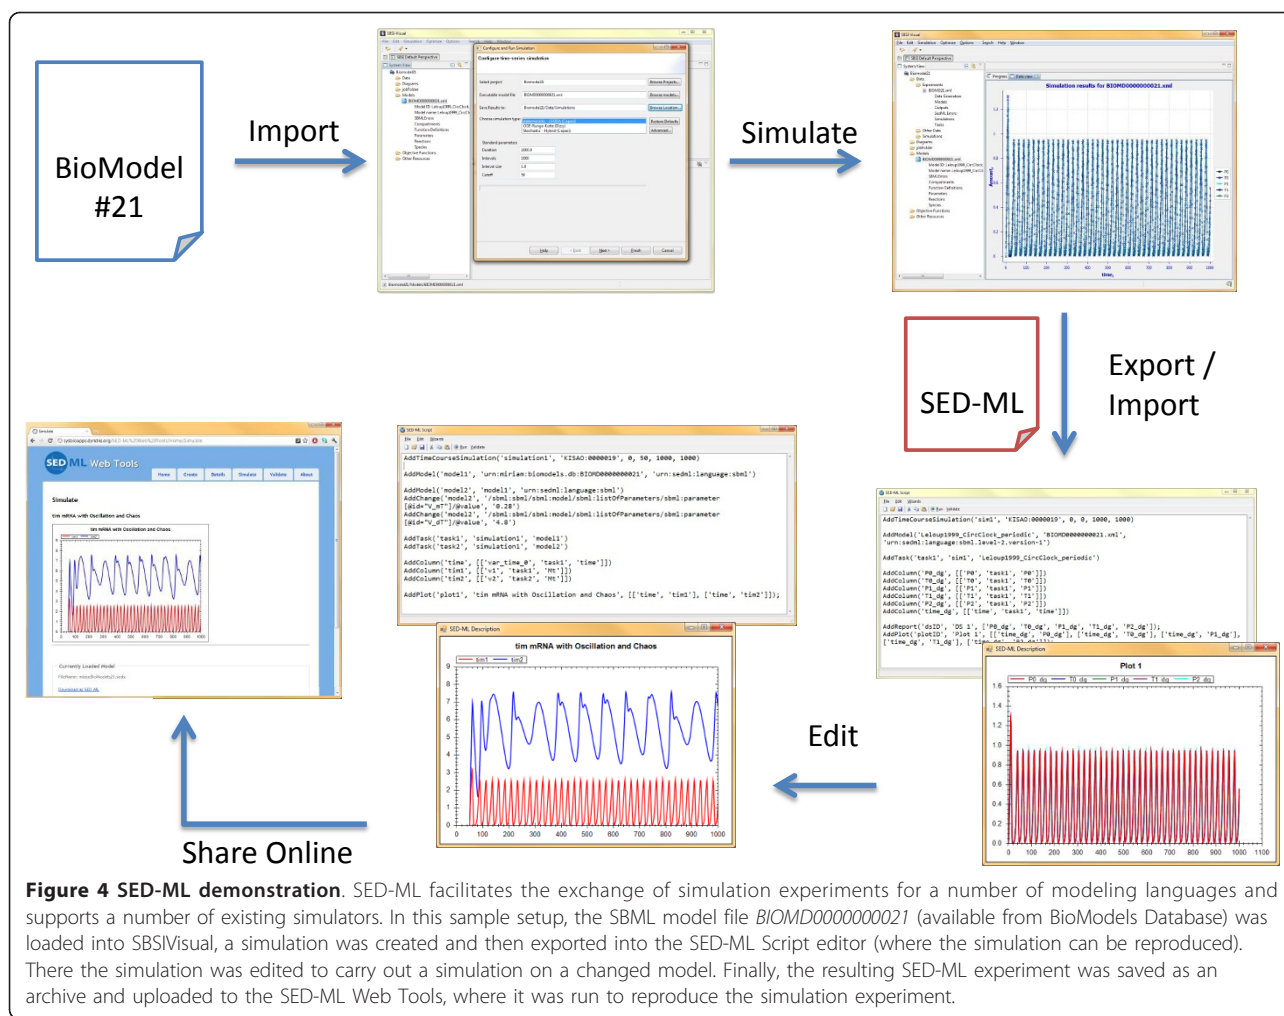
BioModel #21

Import

Simulate

Simulation results for BIOMD0000000021.xml

SED-ML

Export / Import

AddTimeCourseSimulation('sim1', 'KISAO:0000019', 0, 0, 1000, 1000)

AddModel('Leloup1999_CircClock_periodic', 'BIOMD0000000021.xml', 'urn:sedml:language:sbml.level-2.version-1')

AddTask('task1', 'sim1', 'Leloup1999_CircClock_periodic')

AddColumn('P0_dg', [['P0', 'task1', 'P0']])
AddColumn('T0_dg', [['T0', 'task1', 'T0']])
AddColumn('P1_dg', [['P1', 'task1', 'P1']])
AddColumn('T1_dg', [['T1', 'task1', 'T1']])
AddColumn('P2_dg', [['P2', 'task1', 'P2']])
AddColumn('time_dg', [['time', 'task1', 'time']])

Plot 1

Edit

AddTimeCourseSimulation('simulation1', 'KISAO:0000019', 0, 50, 1000, 1000)

AddModel('model1', 'urn:miriam:biomodels.db:BIOMD0000000021', 'urn:sedml:language:sbml')

AddModel('model2', 'model1', 'urn:sedml:language:sbml')
AddChange('model2', '/sbml:sbml/sbml:model/sbml:listOfParameters/sbml:parameter[@id="V_mT"]/@value', '0.28')
AddChange('model2', '/sbml:sbml/sbml:model/sbml:listOfParameters/sbml:parameter[@id="V_dT"]/@value', '4.0')

AddTask('task1', 'simulation1', 'model1')
AddTask('task2', 'simulation1', 'model2')

AddColumn('time', [['var_time_0', 'task1', 'time']])
AddColumn('tim1', [['v1', 'task1', 'Mt']])
AddColumn('tim2', [['v2', 'task2', 'Mt']])

AddPlot('plot1', 'tim mRNA with Oscillation and Chaos', [['time', 'tim1'], ['time', 'tim2']]);

SED-ML Description

tim mRNA with Oscillation and Chaos

SED ML Web Tools

Simulate

tim mRNA with Oscillation and Chaos

Share Online

**Figure 4 SED-ML demonstration**. SED-ML facilitates the exchange of simulation experiments for a number of modeling languages and supports a number of existing simulators. In this sample setup, the SBML model file *BIOMD0000000021* (available from BioModels Database) was loaded into SBSIVisual, a simulation was created and then exported into the SED-ML Script editor (where the simulation can be reproduced). There the simulation was edited to carry out a simulation on a changed model. Finally, the resulting SED-ML experiment was saved as an archive and uploaded to the SED-ML Web Tools, where it was run to reproduce the simulation experiment.